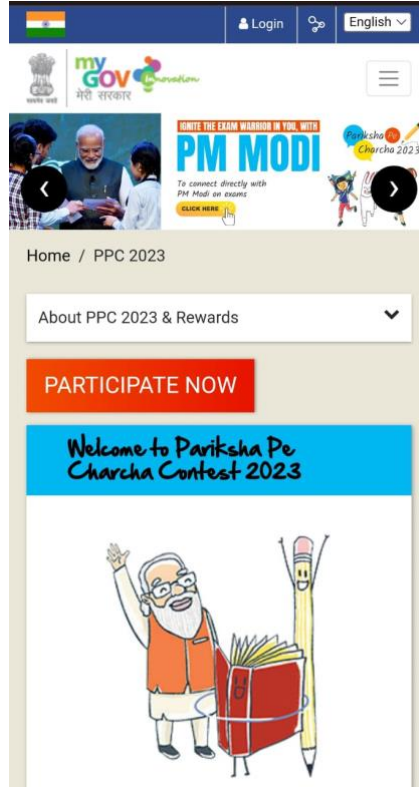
Login

English

सत्यमेव जयते

my GOV innovation
मेरी सरकार

IGNITE THE EXAM WARRIOR IN YOU, WITH
PM MODI
To connect directly with PM Modi on exams
CLICK HERE

Pariksha Pe Charcha 2023

‹ ›

Home / PPC 2023

About PPC 2023 & Rewards

PARTICIPATE NOW

Welcome to Pariksha Pe Charcha Contest 2023